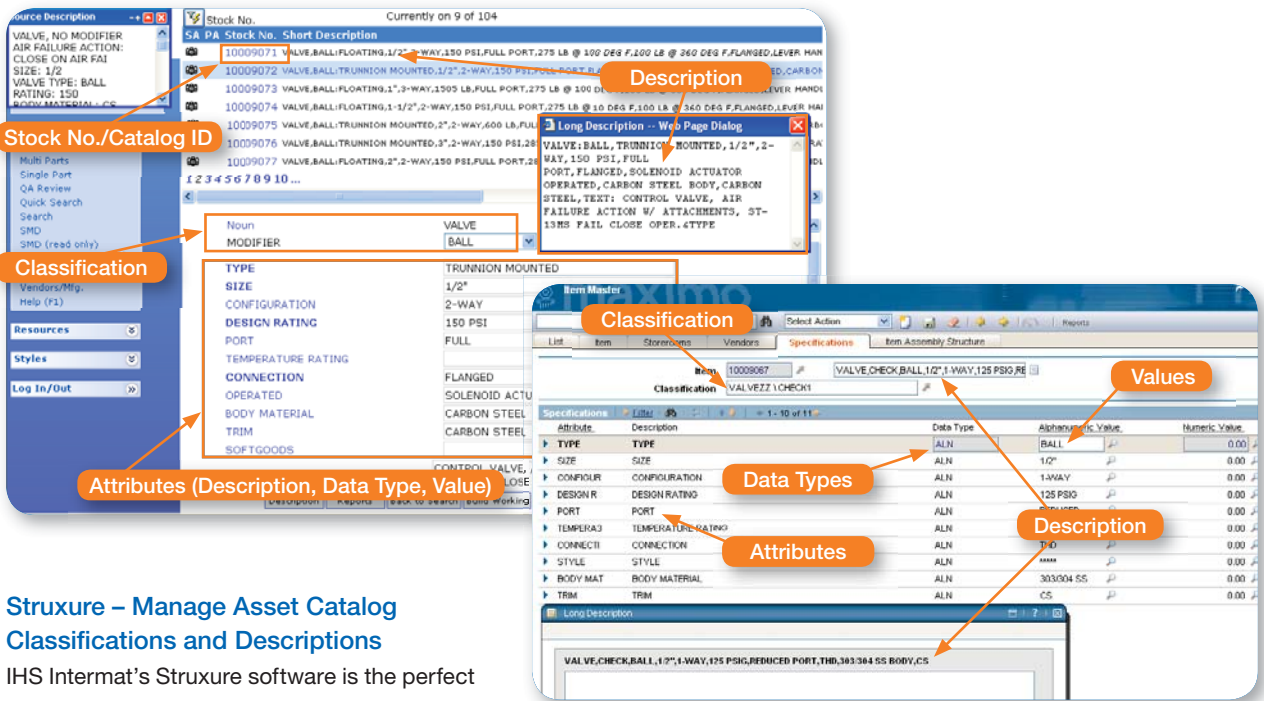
ource Description

VALVE, NO MODIFIER
AIR FAILURE ACTION:
CLOSE ON AIR FAI
SIZE: 1/2
VALVE TYPE: BALL
RATING: 150
BODY MATERIAL: CS

Stock No.

Currently on 9 of 104

| SA | PA | Stock No. | Short Description |
|---|---|---|---|
| | | 10009071 | VALVE,BALL:FLOATING,1/2",2-WAY,150 PSI,FULL PORT,275 LB @ 100 DEG F,100 LB @ 360 DEG F,FLANGED,LEVER HAN |
| | | 10009072 | VALVE,BALL:TRUNNION MOUNTED,1/2",2-WAY,150 PSI,FULL PORT |
| | | 10009073 | VALVE,BALL:FLOATING,1",3-WAY,1505 LB,FULL PORT,275 LB @ 100 DE |
| | | 10009074 | VALVE,BALL:FLOATING,1-1/2",2-WAY,150 PSI,FULL PORT,275 LB @ 10 DEG F,100 LB @ 340 DEG F,FLANGED,LEVER HAN |
| | | 10009075 | VALVE,BALL:TRUNNION MOUNTED,2",2-WAY,600 LB,FUL |
| | | 10009076 | VALVE,BALL:TRUNNION MOUNTED,3",2-WAY,150 PSI,28 |
| | | 10009077 | VALVE,BALL:FLOATING,2",2-WAY,150 PSI,FULL PORT,2 |

1 2 3 4 5 6 7 8 9 10 ...

Description

Stock No./Catalog ID

Long Description -- Web Page Dialog

VALVE:BALL,TRUNNION MOUNTED,1/2",2-WAY,150 PSI,FULL PORT,FLANGED,SOLENOID ACTUATOR OPERATED,CARBON STEEL BODY,CARBON STEEL,TEXT: CONTROL VALVE, AIR FAILURE ACTION W/ ATTACHMENTS, ST-13MS FAIL CLOSE OPER.4TYPE

Multi Parts
Single Part
QA Review
Quick Search
Search
SMD
SMD (read only)

Classification

Vendors/Mfg.
Help (F1)

Resources
Styles
Log In/Out

| Noun | VALVE |
|---|---|
| MODIFIER | BALL |

| TYPE | TRUNNION MOUNTED |
|---|---|
| SIZE | 1/2" |
| CONFIGURATION | 2-WAY |
| DESIGN RATING | 150 PSI |
| PORT | FULL |
| TEMPERATURE RATING | |
| CONNECTION | FLANGED |
| OPERATED | SOLENOID ACTU |
| BODY MATERIAL | CARBON STEEL |
| TRIM | CARBON STEEL |
| SOFTGOODS | |

CONTROL VALVE,
LOSE

Attributes (Description, Data Type, Value)

Description Reports Back to Search Build Working

Item Master
maximo

Classification

Select Action
Reports

List Item Storerooms Vendors Specifications Item Assembly Structure

Item 10009067
VALVE,CHECK,BALL,1/2",1-WAY,125 PSIG,RE
Classification VALVEZZ \ CHECK1

Values

Specifications Filter 1 - 10 of 11

| Attribute | Description | Data Type | Alphanumeric Value | Numeric Value |
|---|---|---|---|---|
| TYPE | TYPE | ALN | BALL | 0.00 |
| SIZE | SIZE | ALN | 1/2" | 0.00 |
| CONFIGUR | CONFIGURATION | ALN | 1-WAY | 0.00 |
| DESIGN R | DESIGN RATING | ALN | 125 PSIG | 0.00 |
| PORT | PORT | ALN | REDUCED | 0.00 |
| TEMPERA3 | TEMPERATURE RATING | ALN | | 0.00 |
| CONNECTI | CONNECTION | ALN | THD | 0.00 |
| STYLE | STYLE | ALN | ***** | 0.00 |
| BODY MAT | BODY MATERIAL | ALN | 303/304 SS | 0.00 |
| TRIM | TRIM | ALN | CS | 0.00 |

Data Types

Description

Attributes

Long Description

VALVE,CHECK,BALL,1/2",1-WAY,125 PSIG,REDUCED PORT,THD,303/304 SS BODY,CS

Struxure – Manage Asset Catalog Classifications and Descriptions

IHS Intermat's Struxure software is the perfect